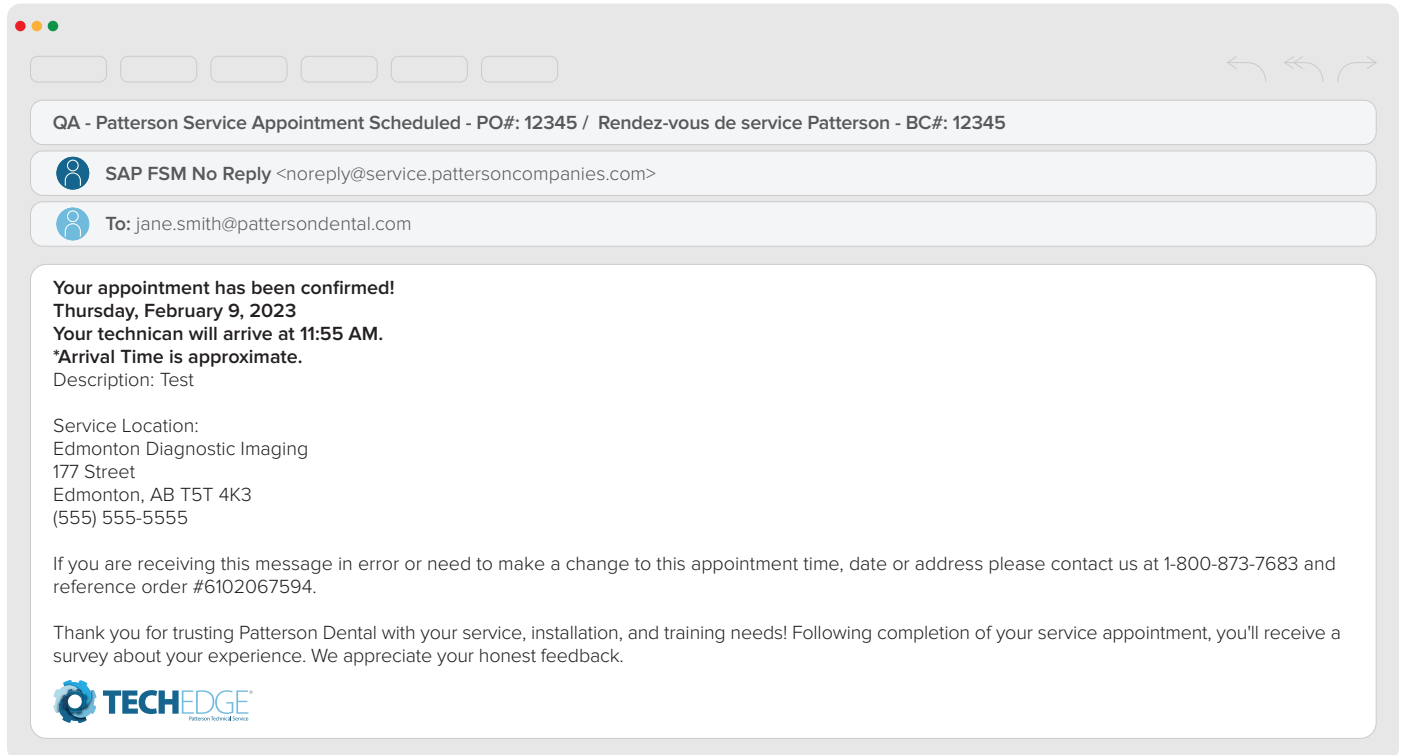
QA - Patterson Service Appointment Scheduled - PO#: 12345 / Rendez-vous de service Patterson - BC#: 12345

SAP FSM No Reply <noreply@service.pattersoncompanies.com>

To: jane.smith@pattersondental.com

Your appointment has been confirmed!
Thursday, February 9, 2023
Your technican will arrive at 11:55 AM.
*Arrival Time is approximate.
Description: Test

Service Location:
Edmonton Diagnostic Imaging
177 Street
Edmonton, AB T5T 4K3
(555) 555-5555

If you are receiving this message in error or need to make a change to this appointment time, date or address please contact us at 1-800-873-7683 and reference order #6102067594.

Thank you for trusting Patterson Dental with your service, installation, and training needs! Following completion of your service appointment, you'll receive a survey about your experience. We appreciate your honest feedback.

TECHEDGE®
Patterson Technical Service